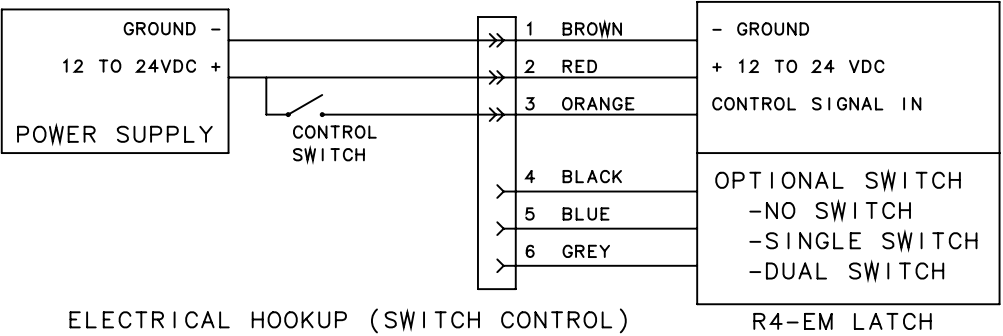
GROUND -
12 TO 24VDC +
POWER SUPPLY

CONTROL SWITCH

1 BROWN
2 RED
3 ORANGE
4 BLACK
5 BLUE
6 GREY

- GROUND
+ 12 TO 24 VDC
CONTROL SIGNAL IN

OPTIONAL SWITCH
-NO SWITCH
-SINGLE SWITCH
-DUAL SWITCH

ELECTRICAL HOOKUP (SWITCH CONTROL)

R4-EM LATCH